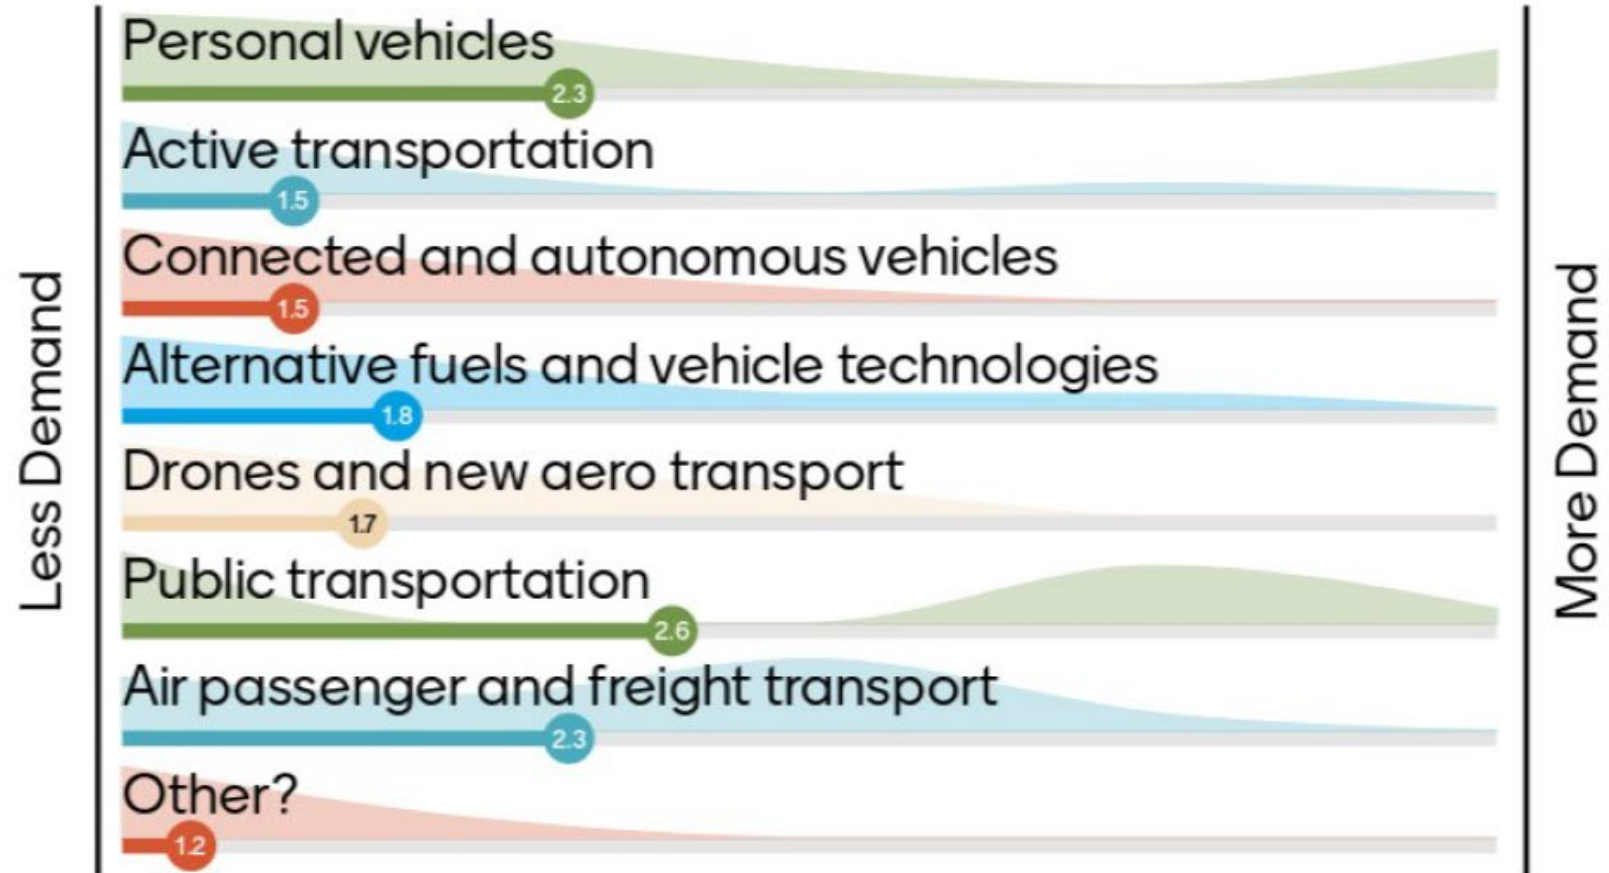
Less Demand

Personal vehicles
2.3

Active transportation
1.5

Connected and autonomous vehicles
1.5

Alternative fuels and vehicle technologies
1.8

Drones and new aero transport
1.7

Public transportation
2.6

Air passenger and freight transport
2.3

Other?
1.2

More Demand